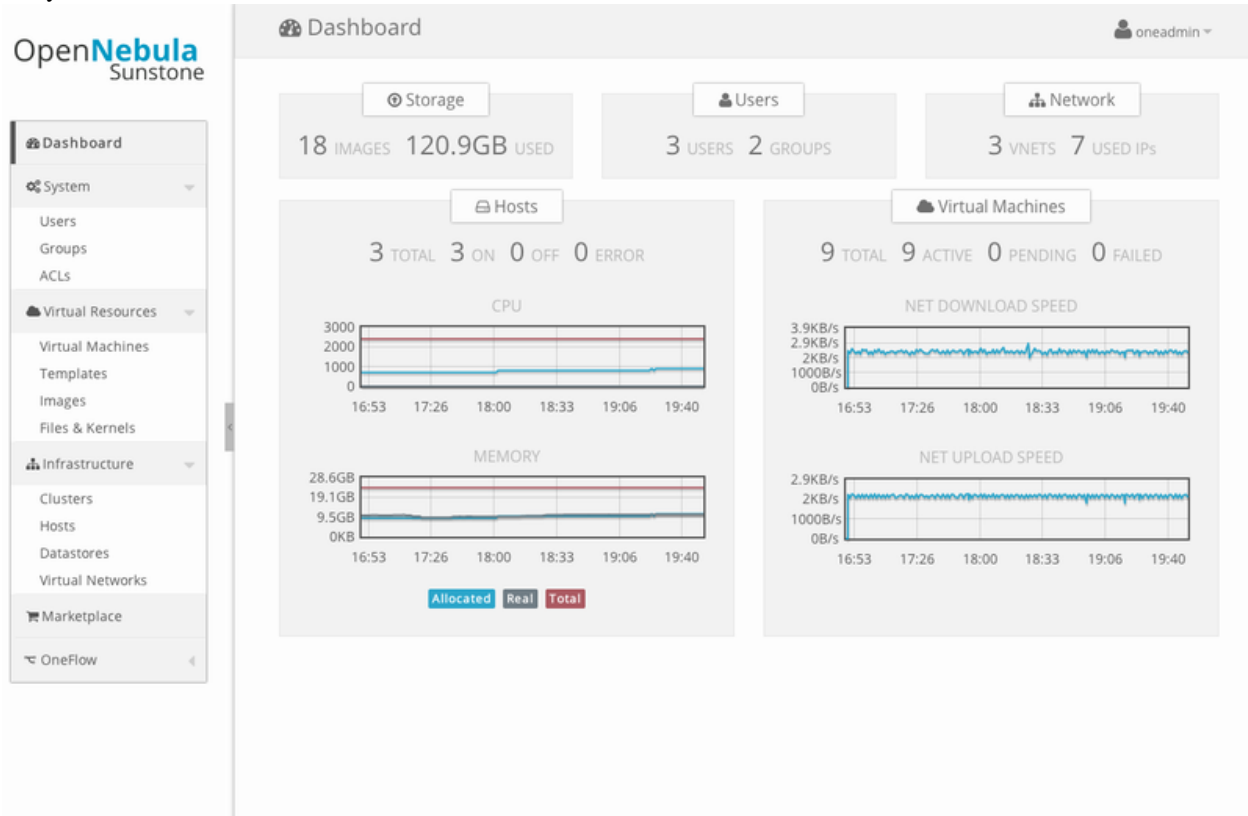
OpenNebula
Sunstone

Dashboard
System
Users
Groups
ACLs
Virtual Resources
Virtual Machines
Templates
Images
Files & Kernels
Infrastructure
Clusters
Hosts
Datastores
Virtual Networks
Marketplace
OneFlow

Dashboard

oneadmin

Storage
18 IMAGES 120.9GB USED

Users
3 USERS 2 GROUPS

Network
3 VNETS 7 USED IPs

Hosts
3 TOTAL 3 ON 0 OFF 0 ERROR

CPU
3000
2000
1000
0
16:53 17:26 18:00 18:33 19:06 19:40

MEMORY
28.6GB
19.1GB
9.5GB
0KB
16:53 17:26 18:00 18:33 19:06 19:40

Allocated Real Total

Virtual Machines
9 TOTAL 9 ACTIVE 0 PENDING 0 FAILED

NET DOWNLOAD SPEED
3.9KB/s
2.9KB/s
2KB/s
1000B/s
0B/s
16:53 17:26 18:00 18:33 19:06 19:40

NET UPLOAD SPEED
2.9KB/s
2KB/s
1000B/s
0B/s
16:53 17:26 18:00 18:33 19:06 19:40